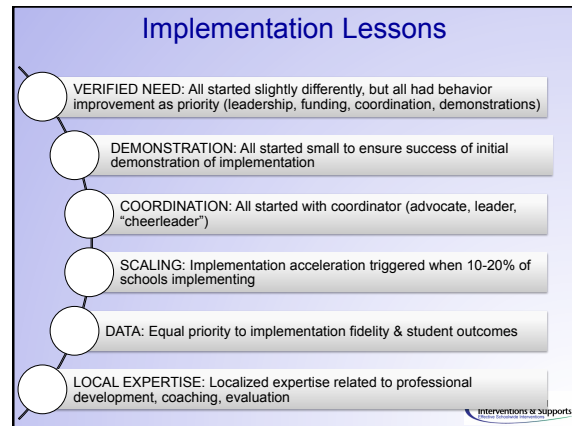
Implementation Lessons

VERIFIED NEED: All started slightly differently, but all had behavior improvement as priority (leadership, funding, coordination, demonstrations)

DEMONSTRATION: All started small to ensure success of initial demonstration of implementation

COORDINATION: All started with coordinator (advocate, leader, "cheerleader")

SCALING: Implementation acceleration triggered when 10-20% of schools implementing

DATA: Equal priority to implementation fidelity & student outcomes

LOCAL EXPERTISE: Localized expertise related to professional development, coaching, evaluation

Interventions & Supports
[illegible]